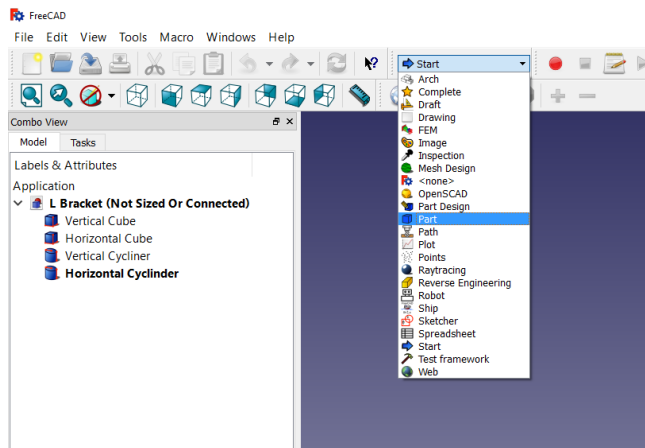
FreeCAD

File Edit View Tools Macro Windows Help

Start

Arch
Complete
Draft
Drawing
FEM
Image
Inspection
Mesh Design
<none>
OpenSCAD
Part Design
Part
Path
Plot
Points
Raytracing
Reverse Engineering
Robot
Ship
Sketcher
Spreadsheet
Start
Test framework
Web

Combo View

Model Tasks

Labels & Attributes

Application

L Bracket (Not Sized Or Connected)
Vertical Cube
Horizontal Cube
Vertical Cycliner
Horizontal Cyclinder